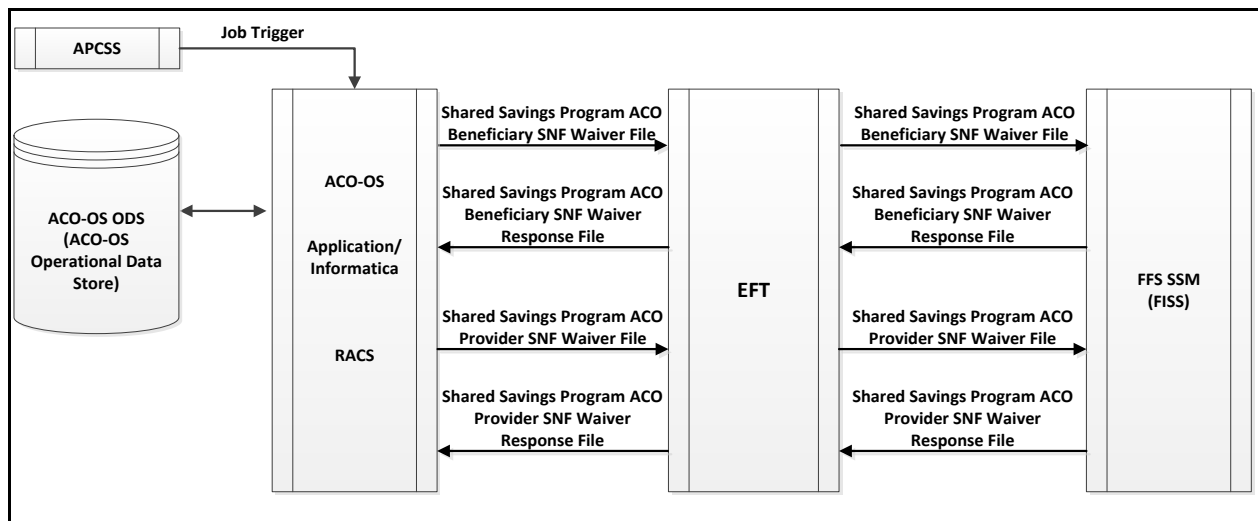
APCSS

Job Trigger

ACO-OS ODS (ACO-OS Operational Data Store)

ACO-OS

Application/ Informatica

RACS

Shared Savings Program ACO Beneficiary SNF Waiver File

Shared Savings Program ACO Beneficiary SNF Waiver Response File

Shared Savings Program ACO Provider SNF Waiver File

Shared Savings Program ACO Provider SNF Waiver Response File

EFT

Shared Savings Program ACO Beneficiary SNF Waiver File

Shared Savings Program ACO Beneficiary SNF Waiver Response File

Shared Savings Program ACO Provider SNF Waiver File

Shared Savings Program ACO Provider SNF Waiver Response File

FFS SSM (FISS)